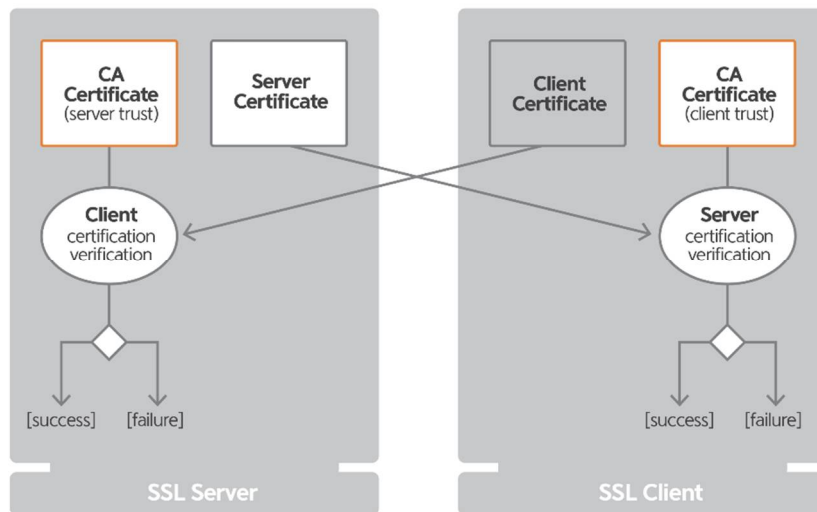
CA Certificate (server trust)

Server Certificate

Client certification verification

[success] [failure]

SSL Server

Client Certificate

CA Certificate (client trust)

Server certification verification

[success] [failure]

SSL Client